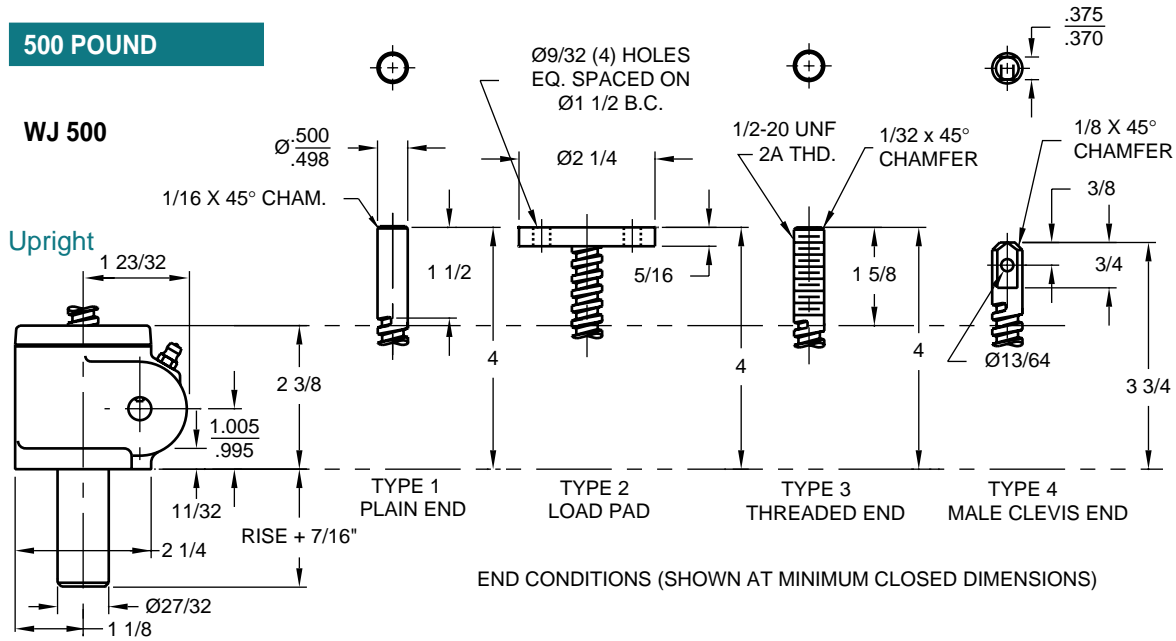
500 POUND

WJ 500

Upright

1 23/32

2 3/8

$\frac{1.005}{.995}$

11/32

RISE + 7/16"

2 1/4

Ø27/32

1 1/8

Ø$\frac{.500}{.498}$

1/16 X 45° CHAM.

1 1/2

4

TYPE 1
PLAIN END

Ø9/32 (4) HOLES
EQ. SPACED ON
Ø1 1/2 B.C.

Ø2 1/4

5/16

4

TYPE 2
LOAD PAD

1/2-20 UNF
2A THD.

1/32 x 45°
CHAMFER

1 5/8

4

TYPE 3
THREADED END

$\frac{.375}{.370}$

1/8 X 45°
CHAMFER

3/8

3/4

Ø13/64

3 3/4

TYPE 4
MALE CLEVIS END

END CONDITIONS (SHOWN AT MINIMUM CLOSED DIMENSIONS)